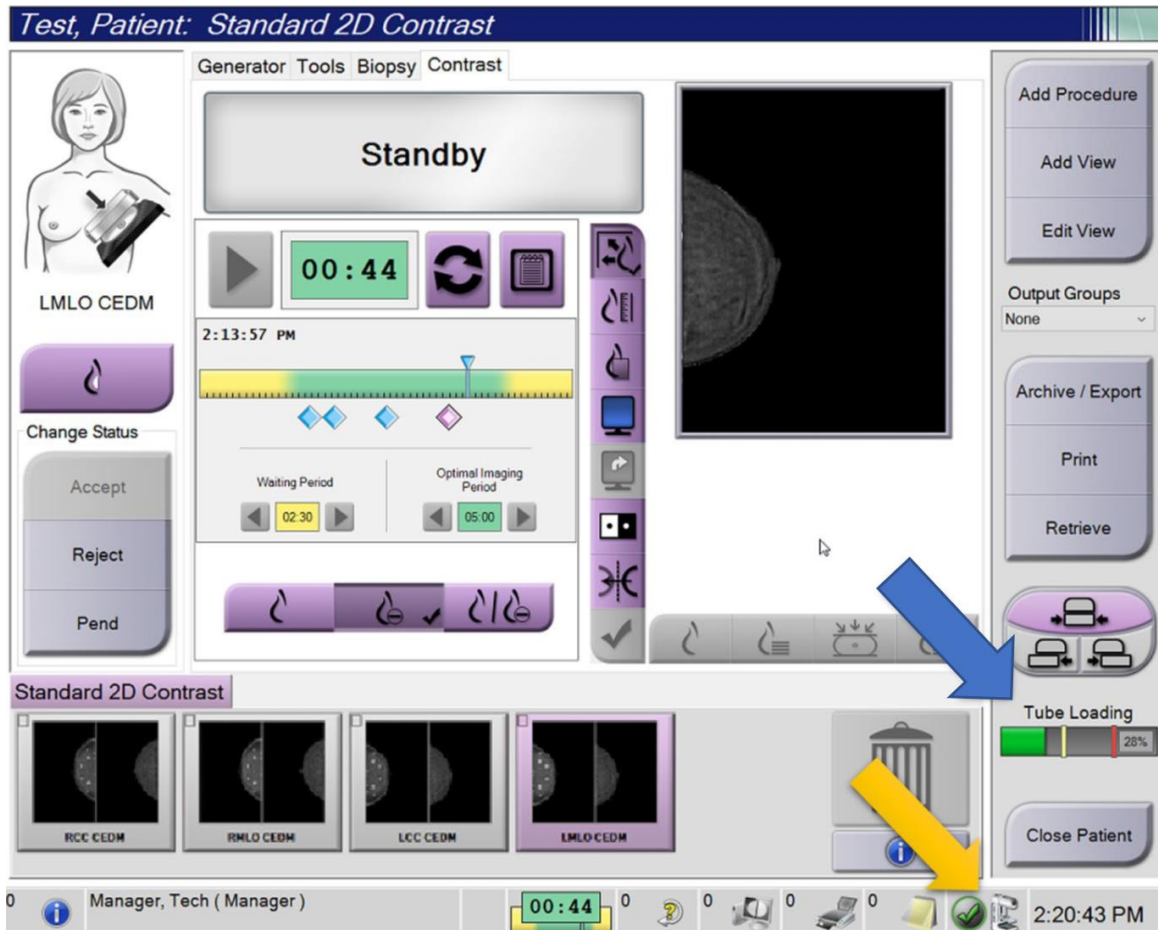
Test, Patient: Standard 2D Contrast

Generator Tools Biopsy Contrast

Standby

00:44

2:13:57 PM

Waiting Period
02:30

Optimal Imaging Period
05:00

LMLO CEDM

Change Status

Accept

Reject

Pend

Add Procedure

Add View

Edit View

Output Groups
None

Archive / Export

Print

Retrieve

Tube Loading
28%

Close Patient

Standard 2D Contrast

RCC CEDM

RMLO CEDM

LCC CEDM

LMLO CEDM

0 Manager, Tech ( Manager )

00:44 0 0 0 0

2:20:43 PM